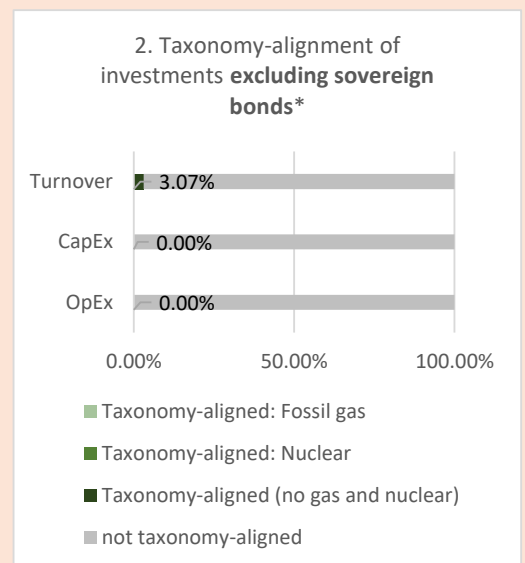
2. Taxonomy-alignment of investments **excluding sovereign bonds***

Turnover 3.07%

CapEx 0.00%

OpEx 0.00%

0.00% 50.00% 100.00%

Taxonomy-aligned: Fossil gas

Taxonomy-aligned: Nuclear

Taxonomy-aligned (no gas and nuclear)

not taxonomy-aligned